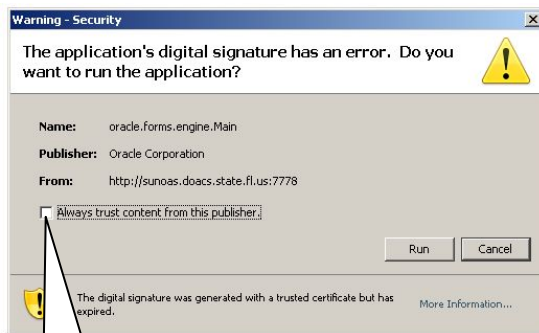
Warning - Security

The application's digital signature has an error. Do you want to run the application?

Name: oracle.forms.engine.Main

Publisher: Oracle Corporation

From: http://sunoas.doacs.state.fl.us:7778

Always trust content from this publisher.

Run

Cancel

The digital signature was generated with a trusted certificate but has expired.

More Information...